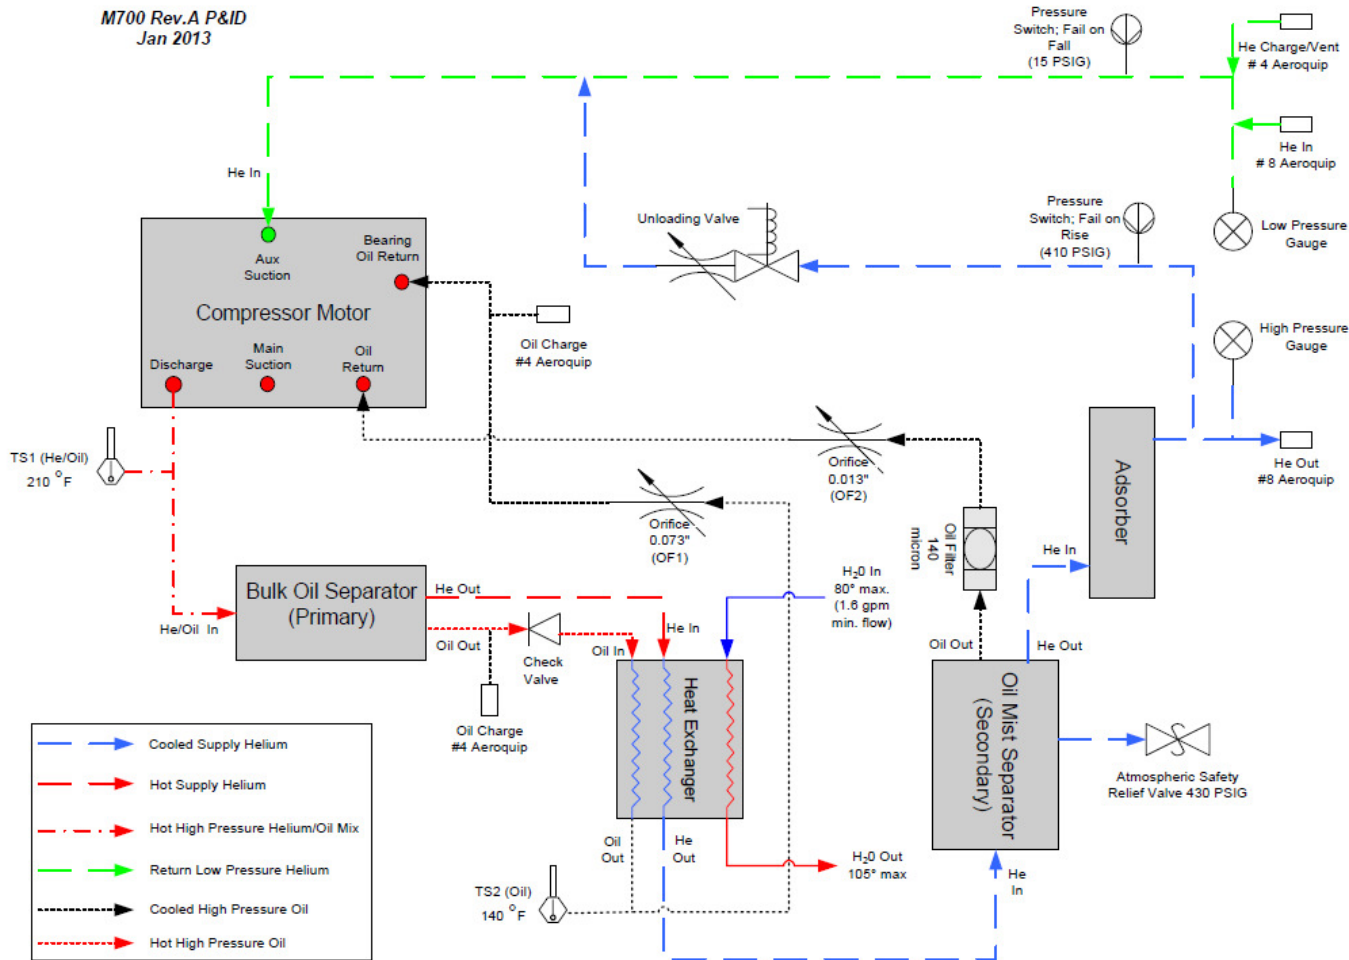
M700 Rev.A P&ID
Jan 2013

Pressure Switch; Fail on Fall (15 PSIG)

He Charge/Vent # 4 Aeroquip

He In # 8 Aeroquip

Low Pressure Gauge

He In

Unloading Valve

Pressure Switch; Fail on Rise (410 PSIG)

Aux Suction

Bearing Oil Return

Compressor Motor

Discharge

Main Suction

Oil Return

Oil Charge #4 Aeroquip

High Pressure Gauge

TS1 (He/Oil) 210 °F

Orifice 0.013" (OF2)

Adsorber

He Out #8 Aeroquip

Orifice 0.073" (OF1)

Oil Filter 140 micron

He In

$H_20$ In 80° max. (1.6 gpm min. flow)

Bulk Oil Separator (Primary)

He Out

He/Oil In

Oil Out

Check Valve

Oil In

He In

Heat Exchanger

Oil Out

He Out

Oil Mist Separator (Secondary)

Oil Charge #4 Aeroquip

Atmospheric Safety Relief Valve 430 PSIG

Oil Out

He Out

$H_20$ Out 105° max

He In

TS2 (Oil) 140 °F

Cooled Supply Helium
Hot Supply Helium
Hot High Pressure Helium/Oil Mix
Return Low Pressure Helium
Cooled High Pressure Oil
Hot High Pressure Oil